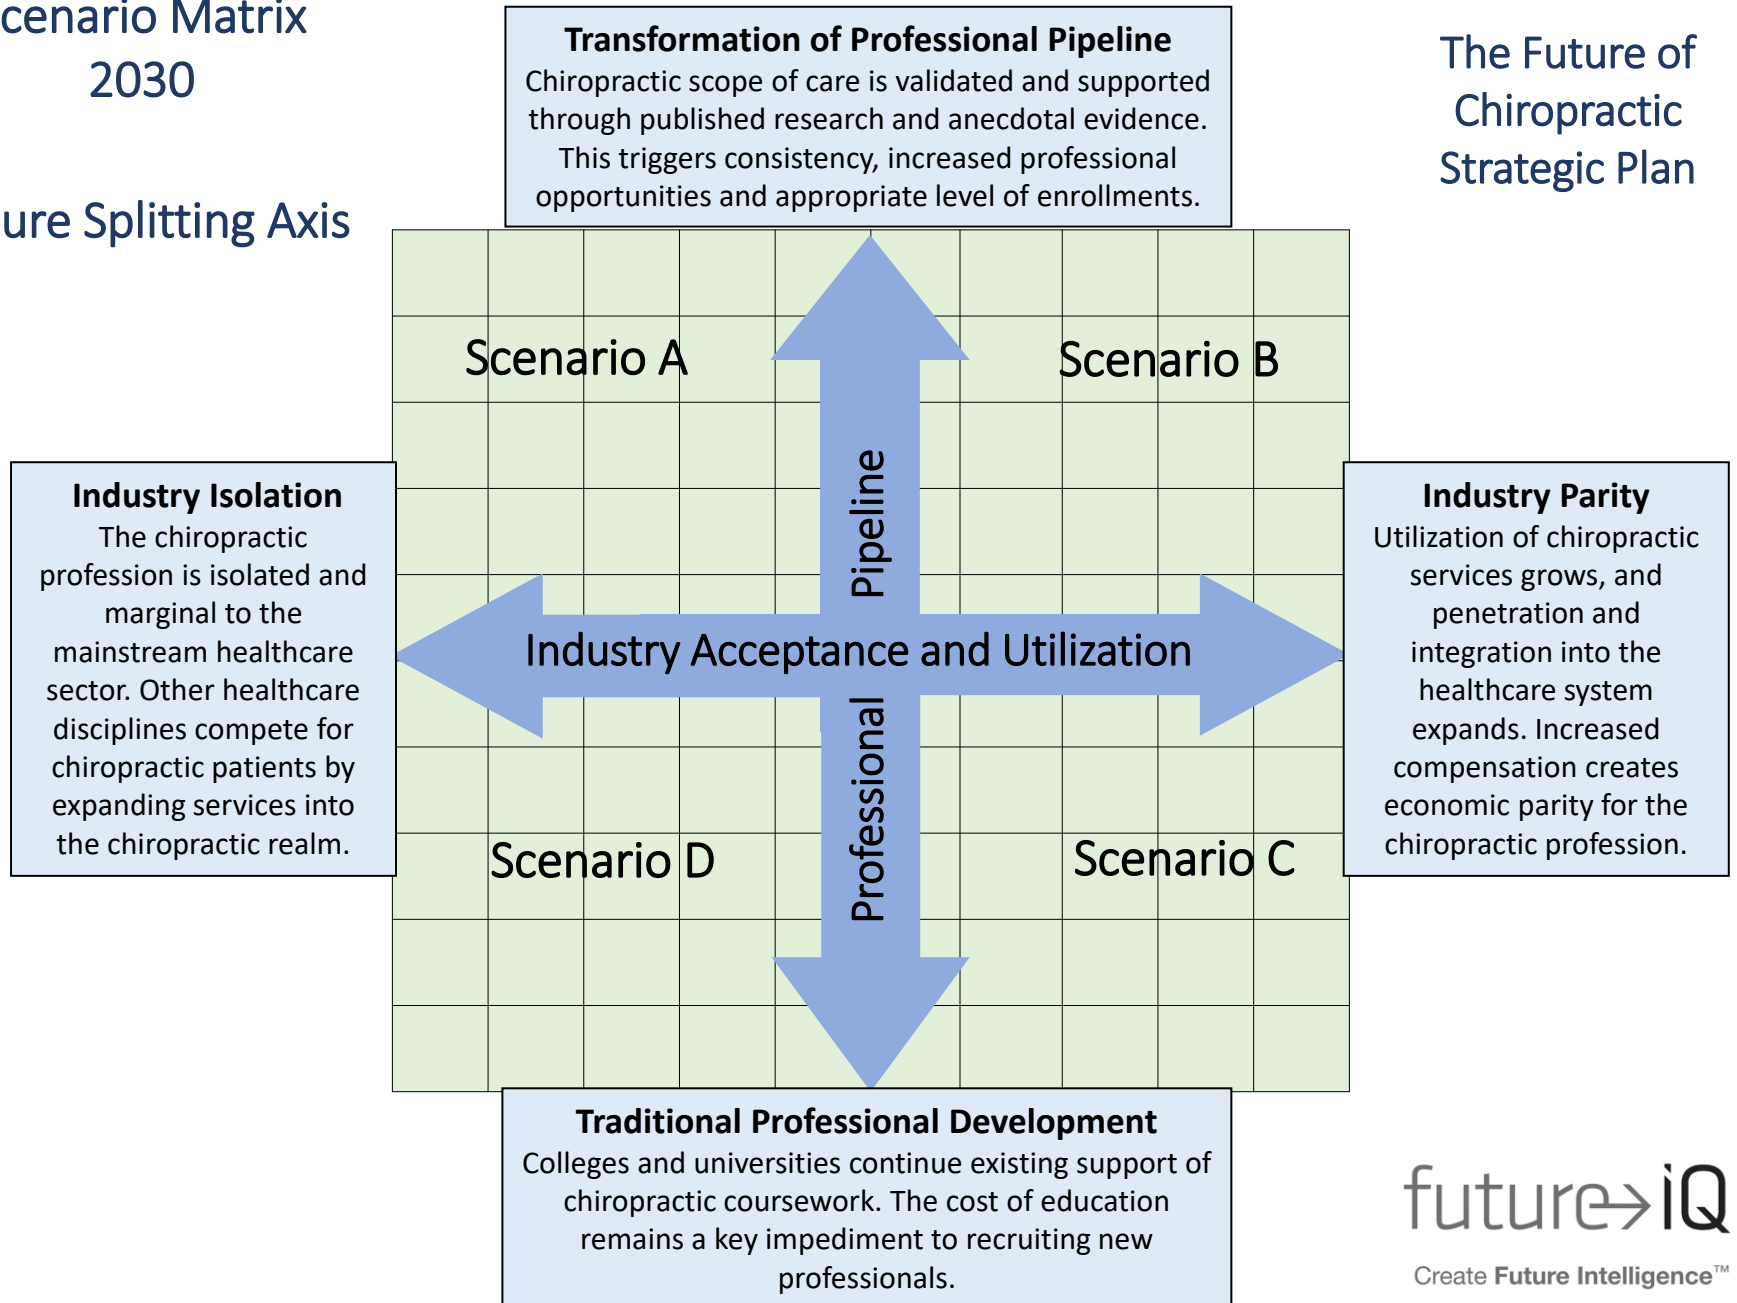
cenario Matrix
2030

ure Splitting Axis

Transformation of Professional Pipeline
Chiropractic scope of care is validated and supported through published research and anecdotal evidence. This triggers consistency, increased professional opportunities and appropriate level of enrollments.

The Future of Chiropractic Strategic Plan

Scenario A

Scenario B

Industry Isolation
The chiropractic profession is isolated and marginal to the mainstream healthcare sector. Other healthcare disciplines compete for chiropractic patients by expanding services into the chiropractic realm.

Pipeline

Industry Acceptance and Utilization

Professional

Industry Parity
Utilization of chiropractic services grows, and penetration and integration into the healthcare system expands. Increased compensation creates economic parity for the chiropractic profession.

Scenario D

Scenario C

Traditional Professional Development
Colleges and universities continue existing support of chiropractic coursework. The cost of education remains a key impediment to recruiting new professionals.

future iQ
Create Future Intelligence™